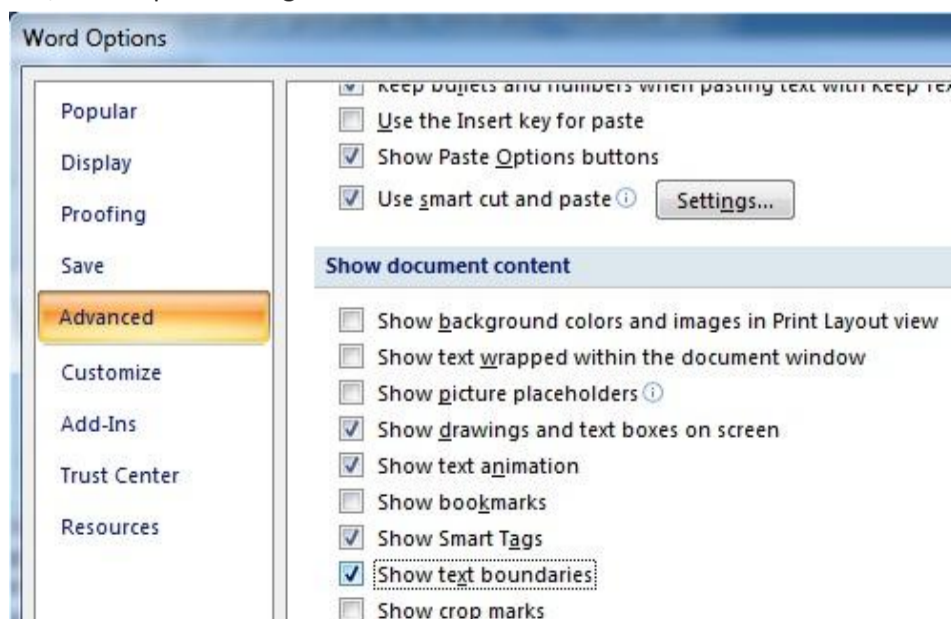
Word Options

Popular
Display
Proofing
Save
Advanced
Customize
Add-Ins
Trust Center
Resources

Keep bullets and numbers when pasting text with Keep Tex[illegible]
Use the Insert key for paste
Show Paste Options buttons
Use smart cut and paste ⓘ Settings...

Show document content

Show background colors and images in Print Layout view
Show text wrapped within the document window
Show picture placeholders ⓘ
Show drawings and text boxes on screen
Show text animation
Show bookmarks
Show Smart Tags
Show text boundaries
Show crop marks